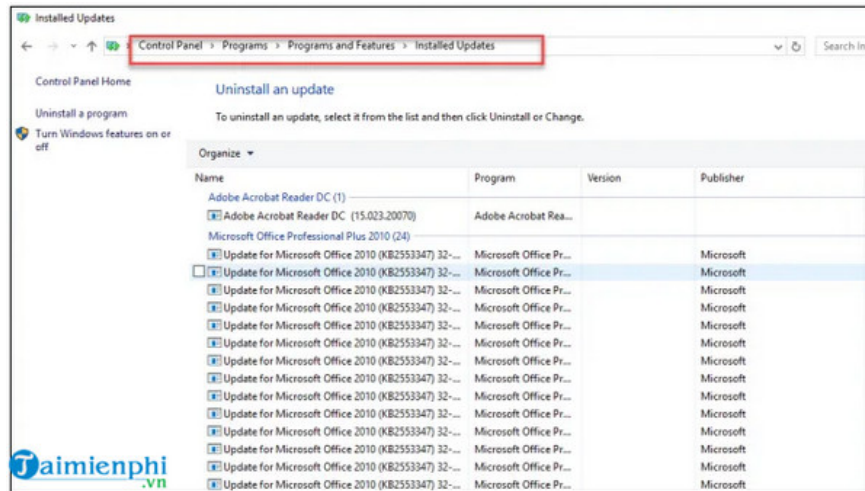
Installed Updates

Control Panel > Programs > Programs and Features > Installed Updates

Search In

Control Panel Home

Uninstall a program

Turn Windows features on or off

Uninstall an update

To uninstall an update, select it from the list and then click Uninstall or Change.

Organize ▾

| Name | Program | Version | Publisher |
|---|---|---|---|
| Adobe Acrobat Reader DC (1) | | | |
| Adobe Acrobat Reader DC (15.023.20070) | Adobe Acrobat Rea... | | |
| Microsoft Office Professional Plus 2010 (24) | | | |
| Update for Microsoft Office 2010 (KB2553347) 32-... | Microsoft Office Pr... | | Microsoft |
| Update for Microsoft Office 2010 (KB2553347) 32-... | Microsoft Office Pr... | | Microsoft |
| Update for Microsoft Office 2010 (KB2553347) 32-... | Microsoft Office Pr... | | Microsoft |
| Update for Microsoft Office 2010 (KB2553347) 32-... | Microsoft Office Pr... | | Microsoft |
| Update for Microsoft Office 2010 (KB2553347) 32-... | Microsoft Office Pr... | | Microsoft |
| Update for Microsoft Office 2010 (KB2553347) 32-... | Microsoft Office Pr... | | Microsoft |
| Update for Microsoft Office 2010 (KB2553347) 32-... | Microsoft Office Pr... | | Microsoft |
| Update for Microsoft Office 2010 (KB2553347) 32-... | Microsoft Office Pr... | | Microsoft |
| Update for Microsoft Office 2010 (KB2553347) 32-... | Microsoft Office Pr... | | Microsoft |
| Update for Microsoft Office 2010 (KB2553347) 32-... | Microsoft Office Pr... | | Microsoft |
| Update for Microsoft Office 2010 (KB2553347) 32-... | Microsoft Office Pr... | | Microsoft |
| Update for Microsoft Office 2010 (KB2553347) 32-... | Microsoft Office Pr... | | Microsoft |
| Update for Microsoft Office 2010 (KB2553347) 32-... | Microsoft Office Pr... | | Microsoft |
| Update for Microsoft Office 2010 (KB2553347) 32-... | Microsoft Office Pr... | | Microsoft |
| Update for Microsoft Office 2010 (KB2553347) 32-... | Microsoft Office Pr... | | Microsoft |

Taimienphi
.vn